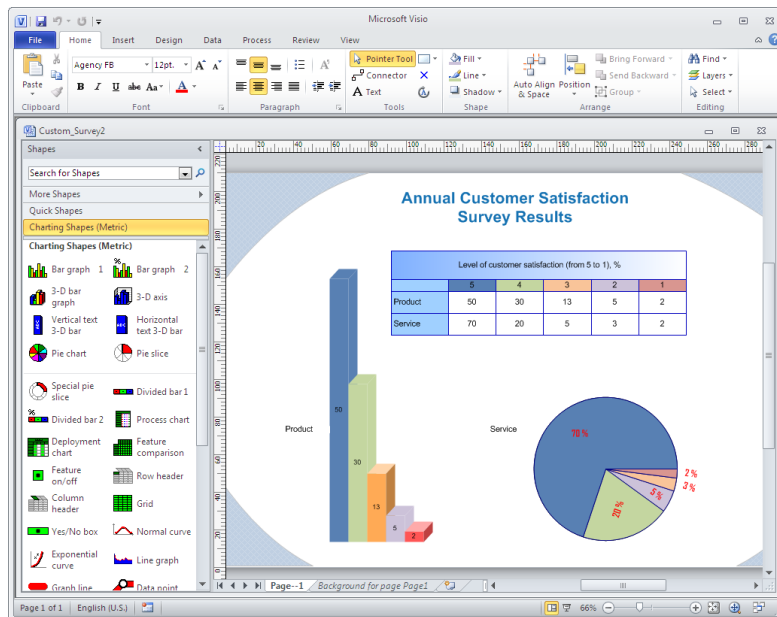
Microsoft Visio

File Home Insert Design Data Process Review View

Paste
Agency FB 12pt.
B I U abc Aa
Clipboard Font Paragraph
Pointer Tool
Connector
A Text
Tools
Fill
Line
Shadow
Shape
Auto Align & Space
Position
Bring Forward
Send Backward
Group
Arrange
Find
Layers
Select
Editing

Custom_Survey2

Shapes
Search for Shapes
More Shapes
Quick Shapes
Charting Shapes (Metric)
Charting Shapes (Metric)
Bar graph 1
Bar graph 2
3-D bar graph
3-D axis
Vertical text 3-D bar
Horizontal text 3-D bar
Pie chart
Pie slice
Special pie slice
Divided bar 1
Divided bar 2
Process chart
Deployment chart
Feature comparison
Feature on/off
Row header
Column header
Grid
Yes/No box
Normal curve
Exponential curve
Line graph
Graph line
Data point

Annual Customer Satisfaction
Survey Results

| Level of customer satisfaction (from 5 to 1), % | | | | | |
|---|---|---|---|---|---|
| | 5 | 4 | 3 | 2 | 1 |
| Product | 50 | 30 | 13 | 5 | 2 |
| Service | 70 | 20 | 5 | 3 | 2 |

Product
50
30
13
5
2

Service
70 %
20 %
5 %
3 %
2 %

Page--1 Background for page Page1

Page 1 of 1 English (U.S.) 66%